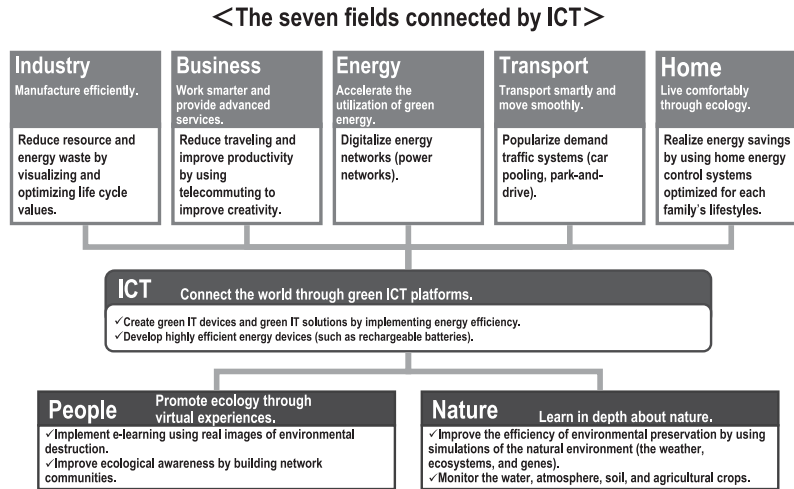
<The seven fields connected by ICT>

Industry
Manufacture efficiently.
Reduce resource and energy waste by visualizing and optimizing life cycle values.

Business
Work smarter and provide advanced services.
Reduce traveling and improve productivity by using telecommuting to improve creativity.

Energy
Accelerate the utilization of green energy.
Digitalize energy networks (power networks).

Transport
Transport smartly and move smoothly.
Popularize demand traffic systems (car pooling, park-and-drive).

Home
Live comfortably through ecology.
Realize energy savings by using home energy control systems optimized for each family's lifestyles.

ICT Connect the world through green ICT platforms.
✓Create green IT devices and green IT solutions by implementing energy efficiency.
✓Develop highly efficient energy devices (such as rechargeable batteries).

People Promote ecology through virtual experiences.
✓Implement e-learning using real images of environmental destruction.
✓Improve ecological awareness by building network communities.

Nature Learn in depth about nature.
✓Improve the efficiency of environmental preservation by using simulations of the natural environment (the weather, ecosystems, and genes).
✓Monitor the water, atmosphere, soil, and agricultural crops.